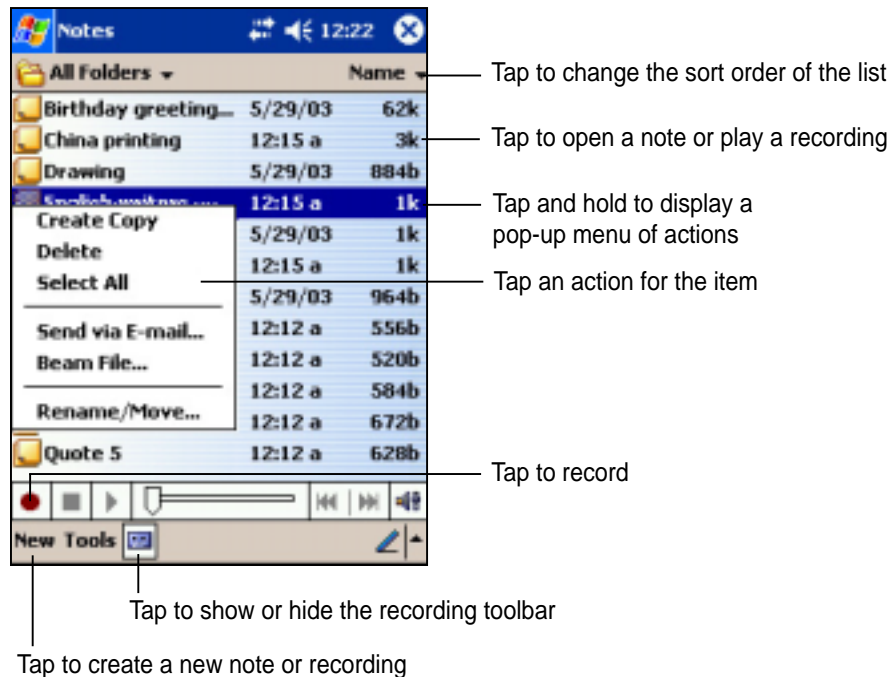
Notes 12:22

All Folders Name

Birthday greeting... 5/29/03 62k
China printing 12:15 a 3k
Drawing 5/29/03 884b
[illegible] 12:15 a 1k
Create Copy 5/29/03 1k
Delete 12:15 a 1k
Select All 5/29/03 964b
Send via E-mail... 12:12 a 556b
Beam File... 12:12 a 520b
12:12 a 584b
Rename/Move... 12:12 a 672b
Quote 5 12:12 a 628b

New Tools

Tap to change the sort order of the list

Tap to open a note or play a recording

Tap and hold to display a pop-up menu of actions

Tap an action for the item

Tap to record

Tap to show or hide the recording toolbar

Tap to create a new note or recording